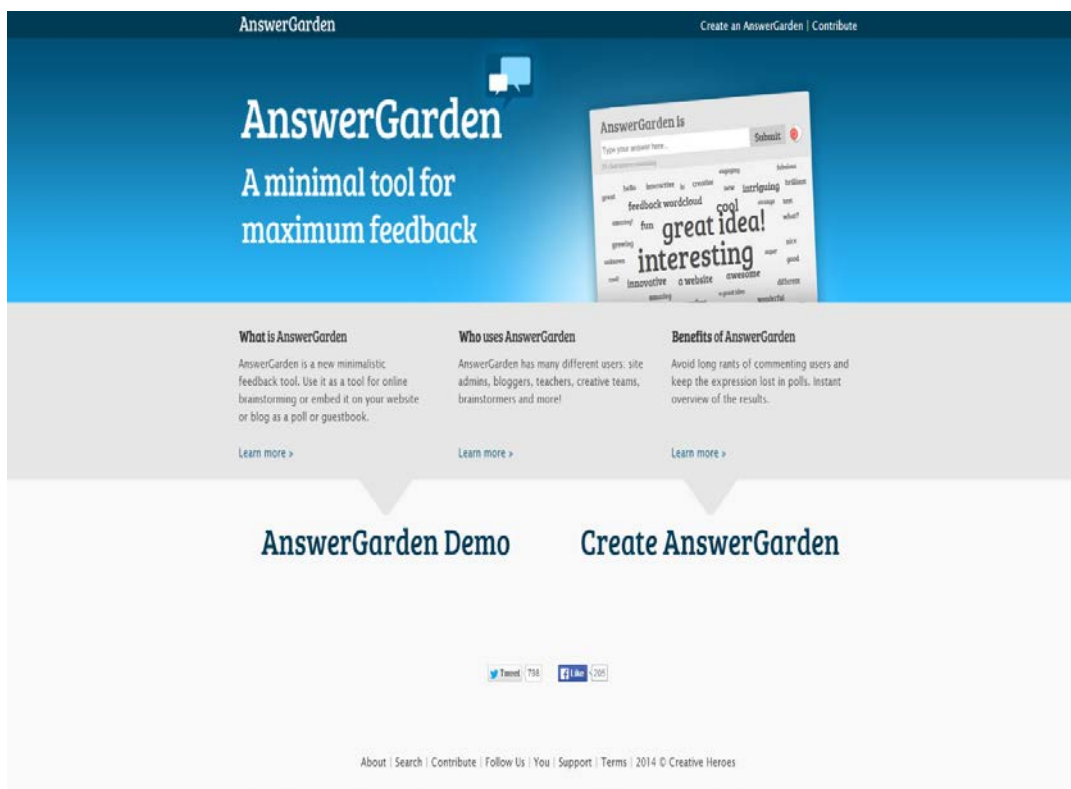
AnswerGarden

Create an AnswerGarden | Contribute

AnswerGarden

A minimal tool for maximum feedback

AnswerGarden is

Type your answer here...

Submit

engaging fabulous hello innovative creative new intriguing brilliant great feedback wordcloud cool strange test amazing! fun great idea! what? growing interesting super nice unknown good cool innovative a website awesome different amazing wonderful

What is AnswerGarden

AnswerGarden is a new minimalistic feedback tool. Use it as a tool for online brainstorming or embed it on your website or blog as a poll or guestbook.

Learn more ›

Who uses AnswerGarden

AnswerGarden has many different users: site admins, bloggers, teachers, creative teams, brainstormers and more!

Learn more ›

Benefits of AnswerGarden

Avoid long rants of commenting users and keep the expression lost in polls. Instant overview of the results.

Learn more ›

AnswerGarden Demo

Create AnswerGarden

Tweet 798

Like 205

About | Search | Contribute | Follow Us | You | Support | Terms | 2014 © Creative Heroes